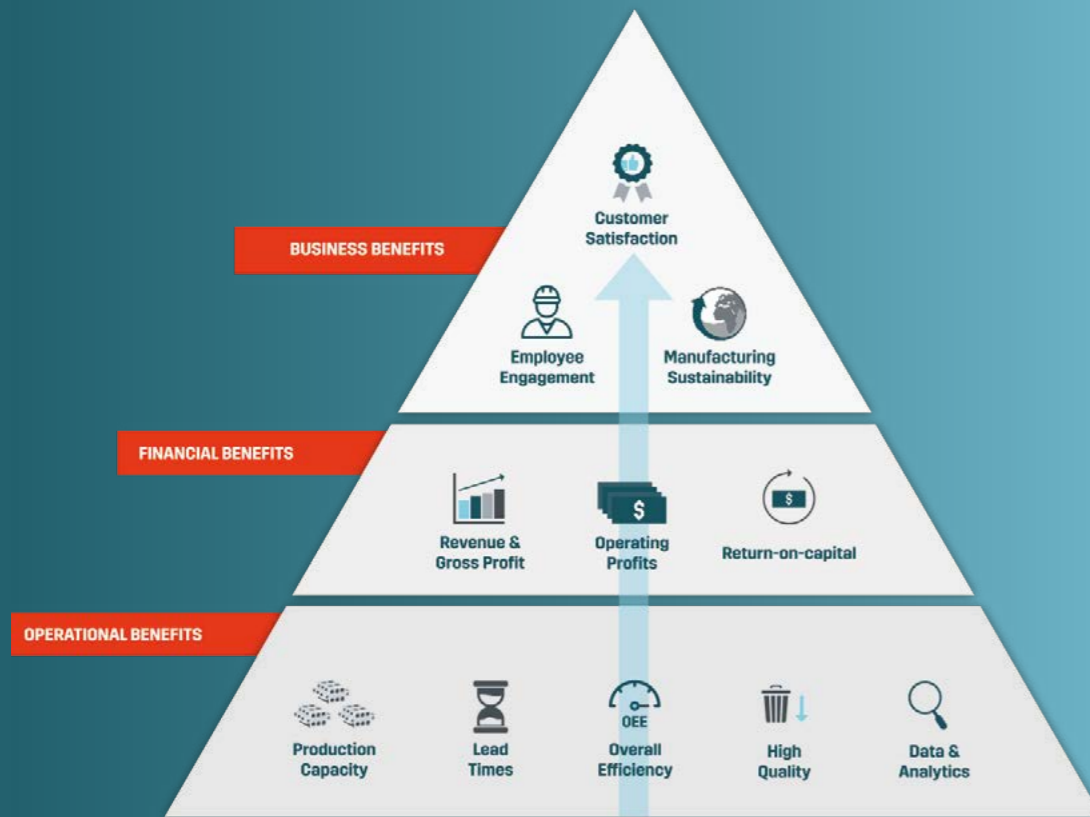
BUSINESS BENEFITS

Customer Satisfaction

Employee Engagement

Manufacturing Sustainability

FINANCIAL BENEFITS

Revenue & Gross Profit

$

Operating Profits

$

Return-on-capital

OPERATIONAL BENEFITS

Production Capacity

Lead Times

OEE

Overall Efficiency

High Quality

Data & Analytics